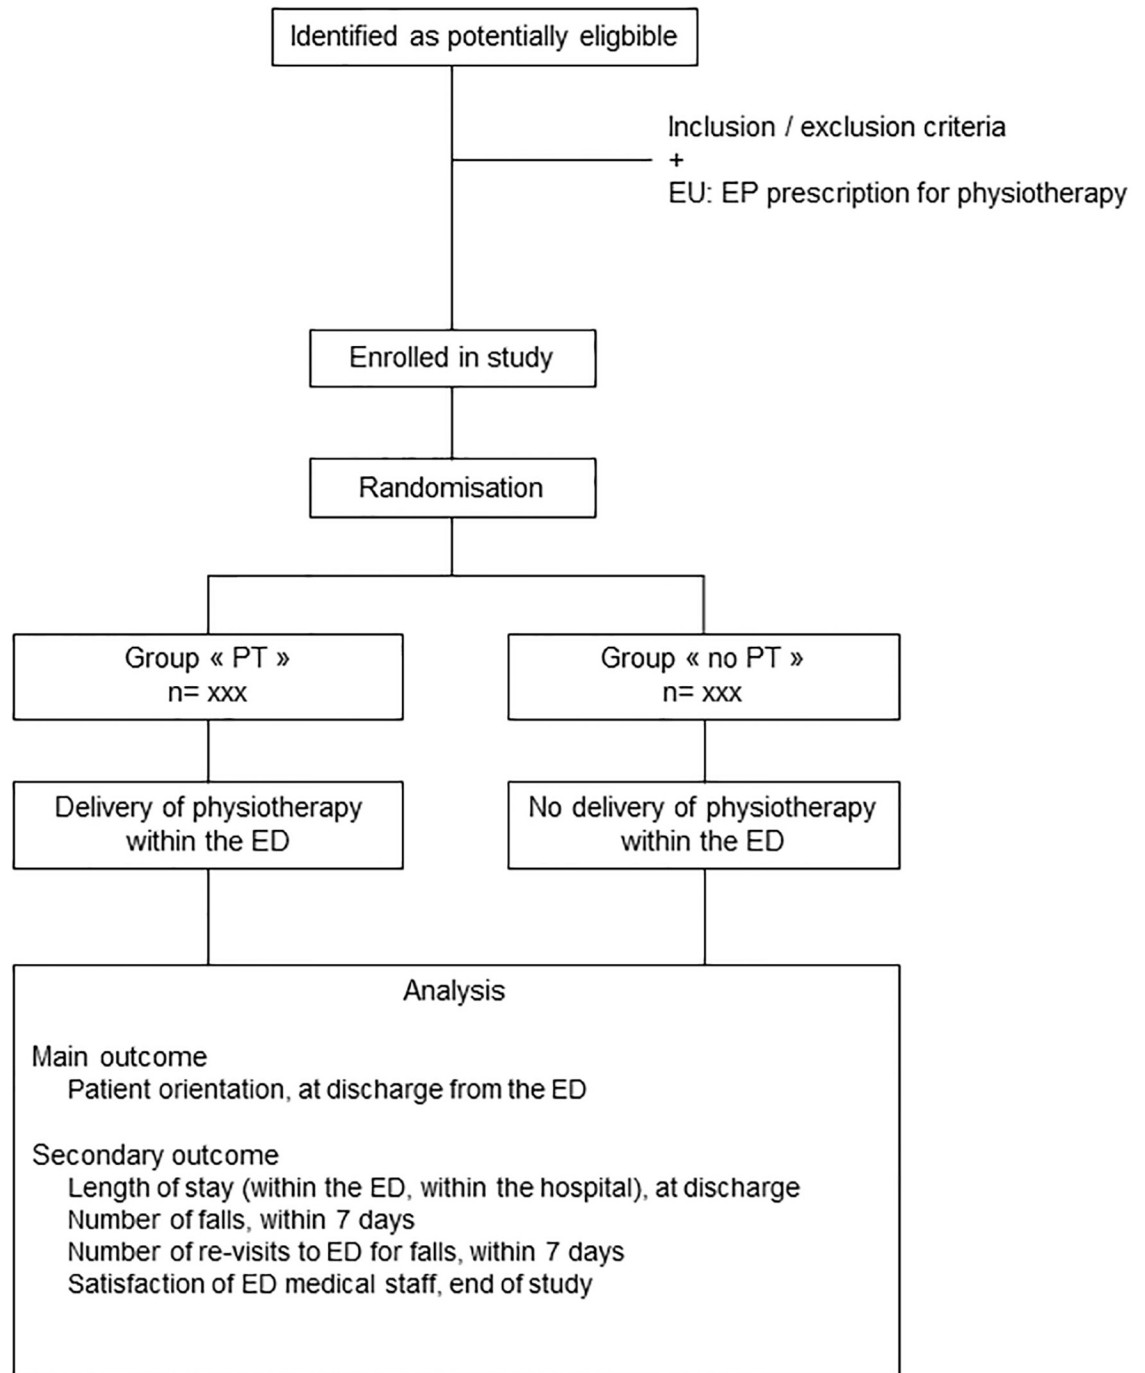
Identified as potentially eligbible

Inclusion / exclusion criteria
+
EU: EP prescription for physiotherapy

Enrolled in study

Randomisation

Group « PT »
n= xxx

Group « no PT »
n= xxx

Delivery of physiotherapy within the ED

No delivery of physiotherapy within the ED

Analysis

Main outcome
Patient orientation, at discharge from the ED

Secondary outcome
Length of stay (within the ED, within the hospital), at discharge
Number of falls, within 7 days
Number of re-visits to ED for falls, within 7 days
Satisfaction of ED medical staff, end of study